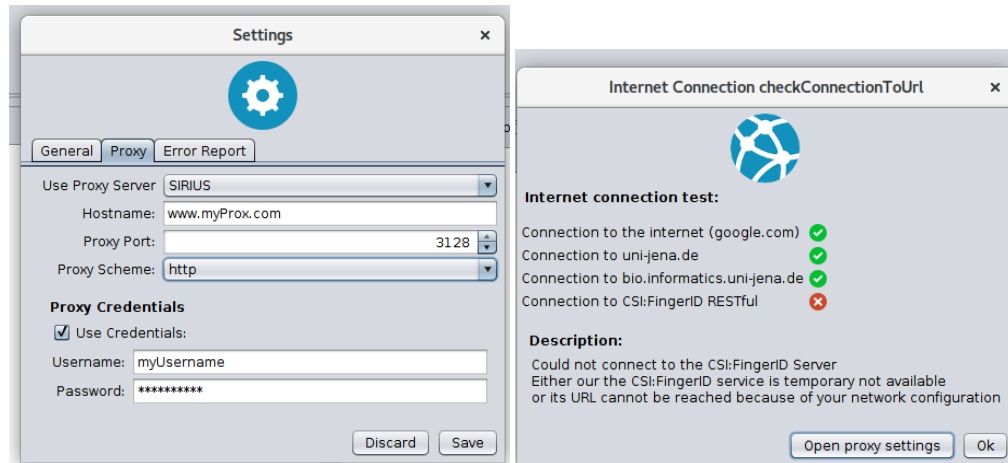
Settings ×

General Proxy Error Report

Use Proxy Server SIRIUS

Hostname: www.myProx.com

Proxy Port: 3128

Proxy Scheme: http

Proxy Credentials

Use Credentials:

Username: myUsername

Password: **********

Discard Save

Internet Connection checkConnectionToUrl ×

Internet connection test:

Connection to the internet (google.com)

Connection to uni-jena.de

Connection to bio.informatics.uni-jena.de

Connection to CSI:FingerID RESTful

Description:

Could not connect to the CSI:FingerID Server
Either our the CSI:FingerID service is temporary not available
or its URL cannot be reached because of your network configuration

Open proxy settings Ok